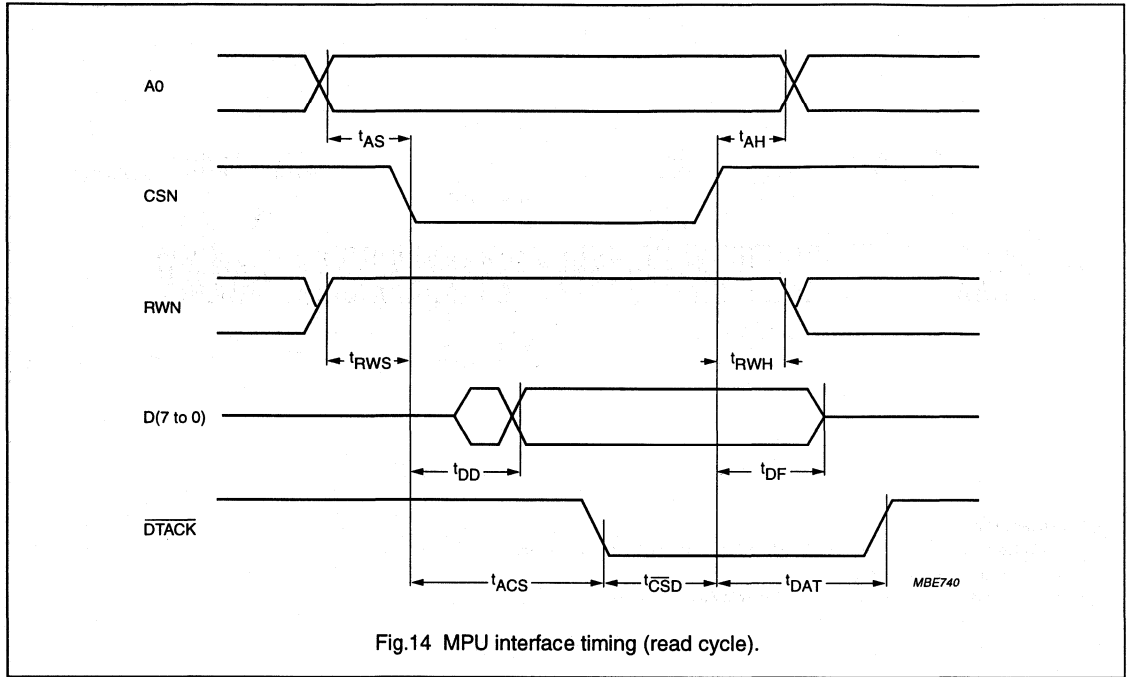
A0

$t_{AS}$

$t_{AH}$

CSN

RWN

$t_{RWS}$

$t_{RWH}$

D(7 to 0)

$t_{DD}$

$t_{DF}$

$\overline{DTACK}$

$t_{ACS}$

$t_{\overline{CS}D}$

$t_{DAT}$

MBE740

Fig.14 MPU interface timing (read cycle).